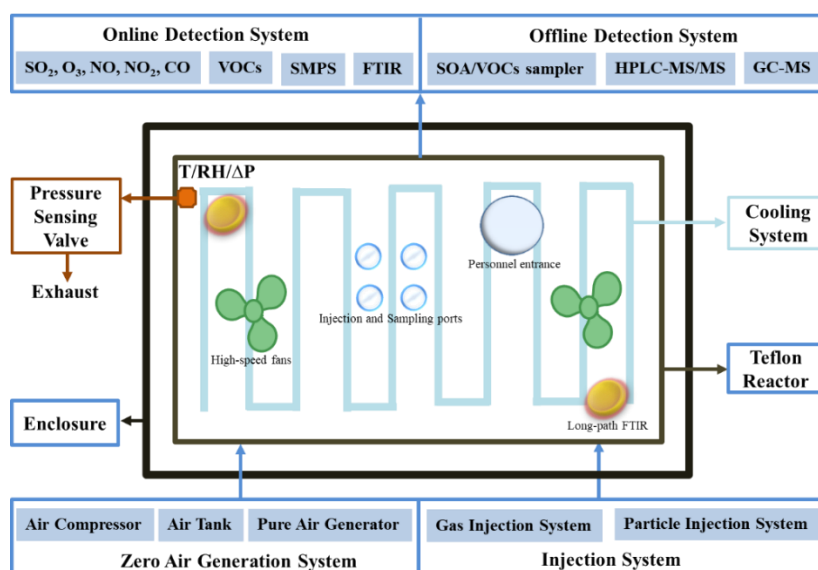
Online Detection System

$SO_2$, $O_3$, NO, $NO_2$, CO

VOCs

SMPS

FTIR

Offline Detection System

SOA/VOCs sampler

HPLC-MS/MS

GC-MS

T/RH/ΔP

Pressure Sensing Valve

Exhaust

Personnel entrance

Cooling System

Injection and Sampling ports

High-speed fans

Teflon Reactor

Enclosure

Long-path FTIR

Air Compressor

Air Tank

Pure Air Generator

Zero Air Generation System

Gas Injection System

Particle Injection System

Injection System